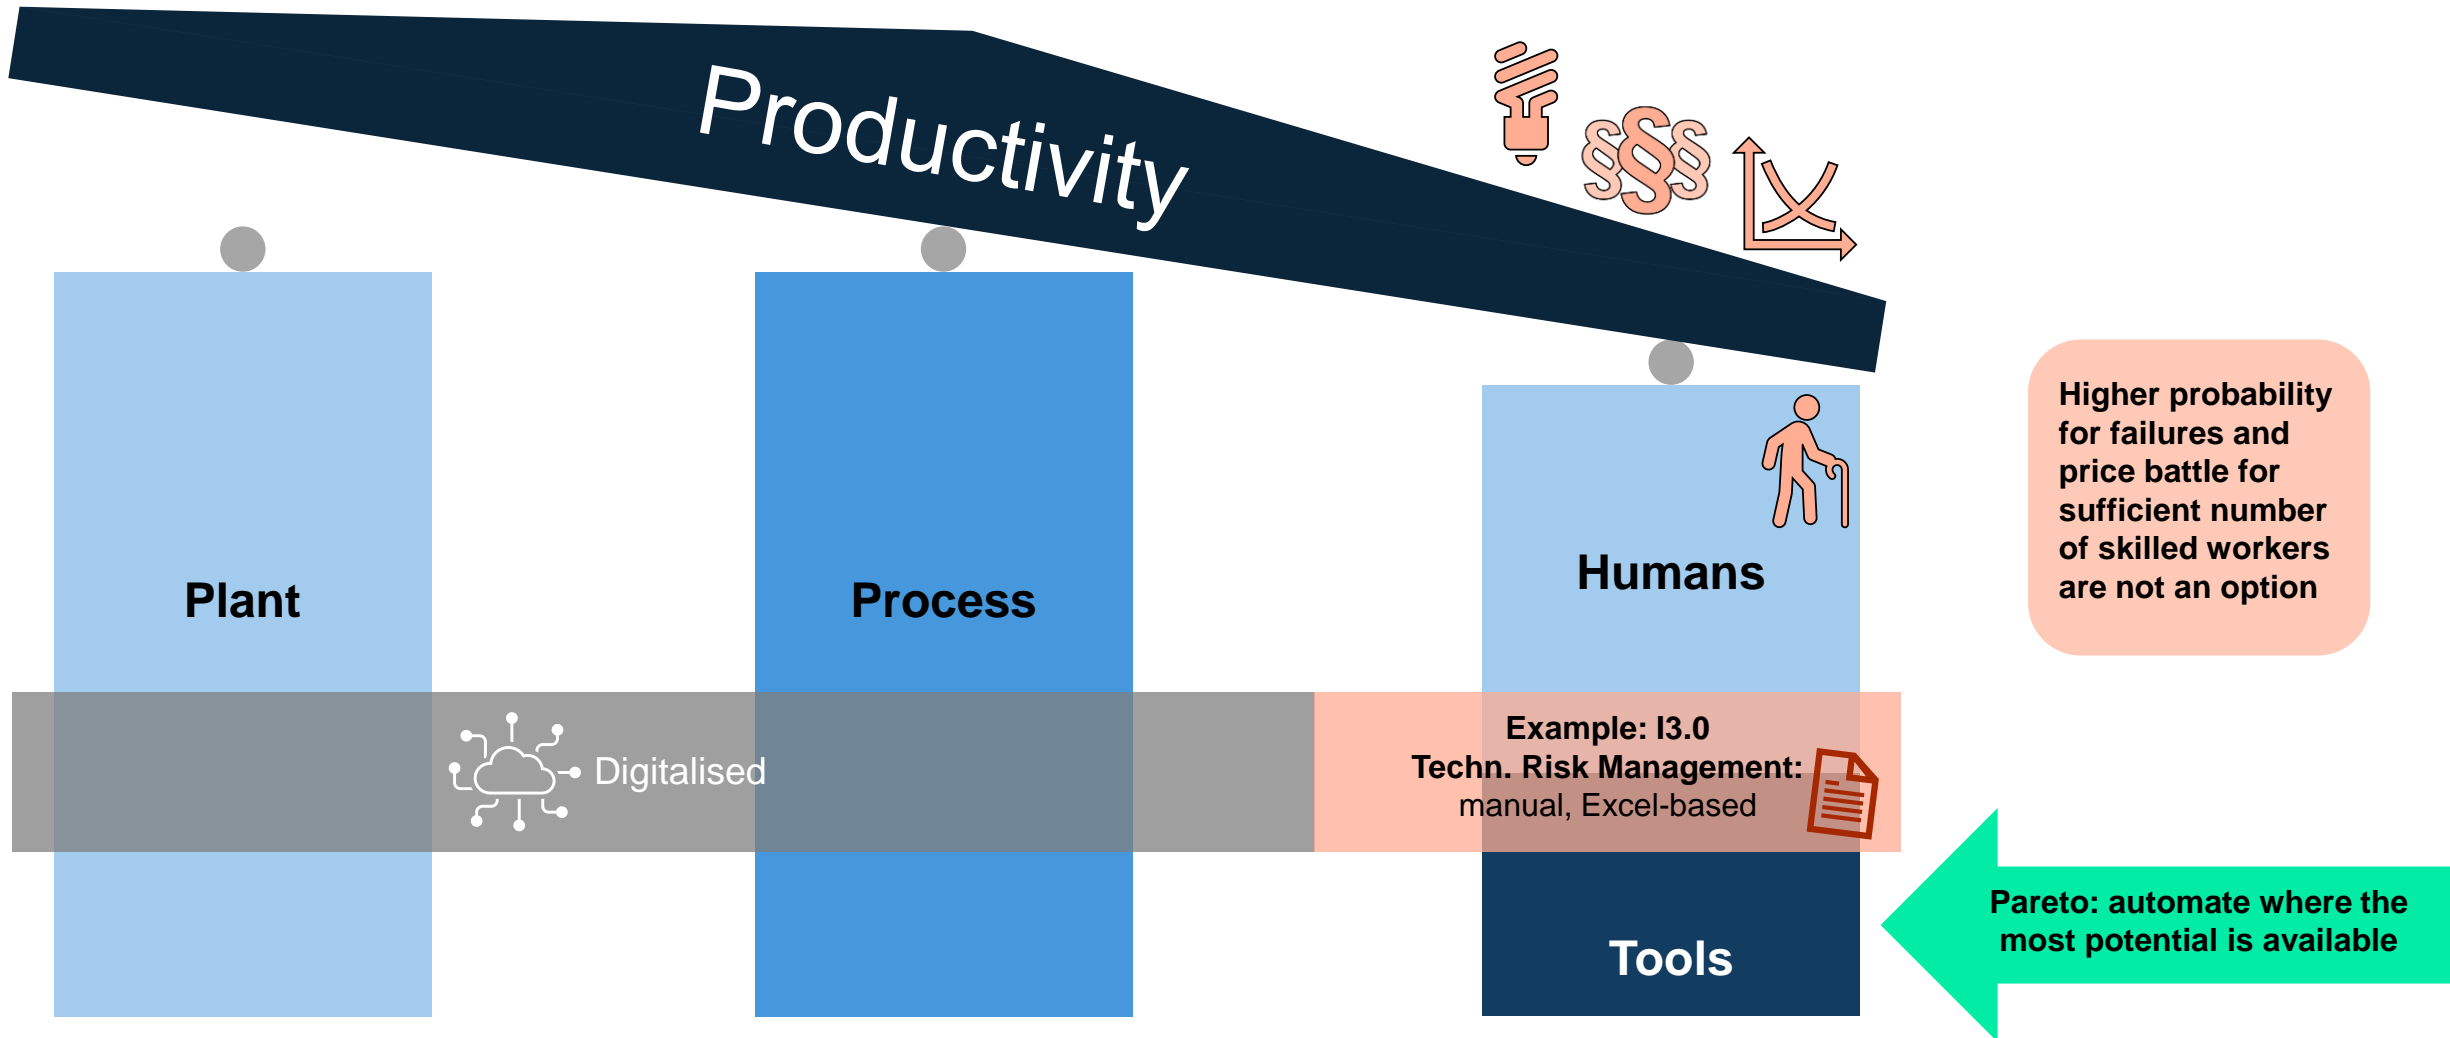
Productivity

§§§

Plant

Process

Humans

Higher probability for failures and price battle for sufficient number of skilled workers are not an option

Digitalised

Example: I3.0
Techn. Risk Management:
manual, Excel-based

Tools

Pareto: automate where the most potential is available